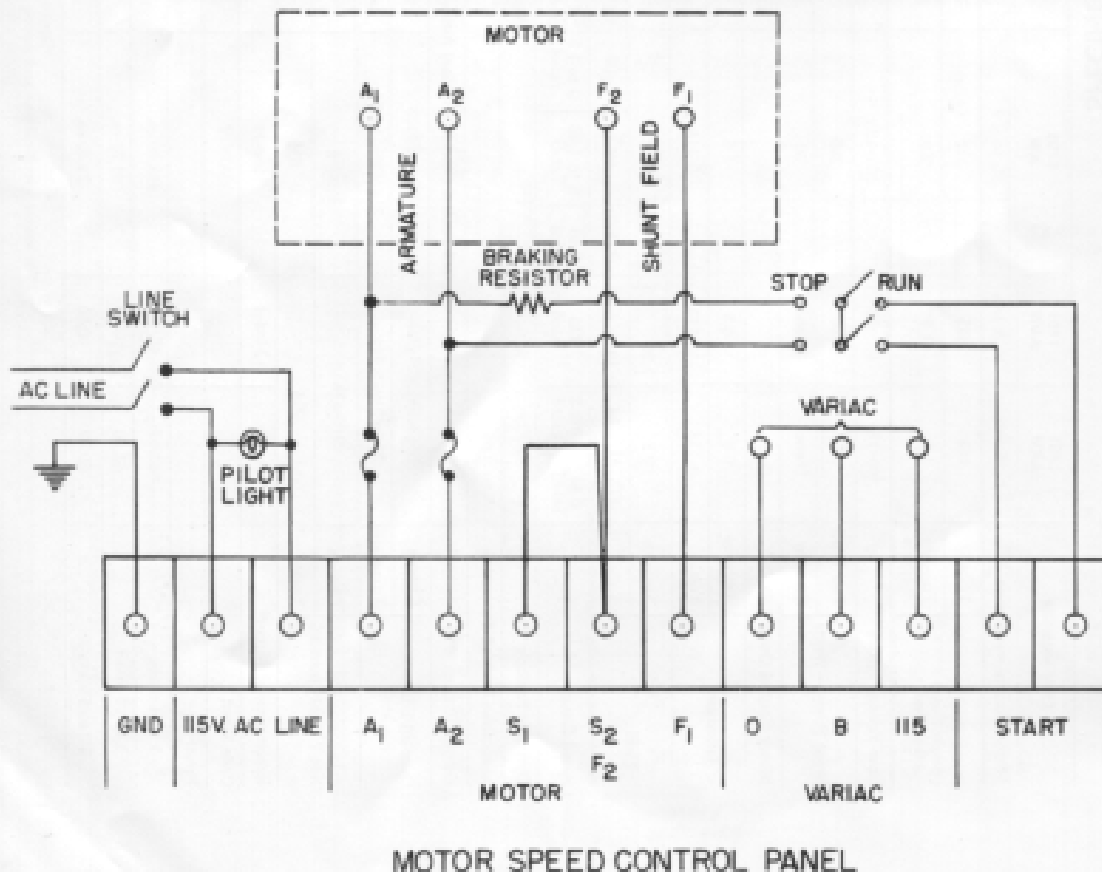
MOTOR

$A_1$ $A_2$ $F_2$ $F_1$

ARMATURE

SHUNT FIELD

BRAKING RESISTOR

STOP RUN

LINE SWITCH

AC LINE

PILOT LIGHT

VARIAC

GND 115V. AC LINE $A_1$ $A_2$ $S_1$ $S_2$ $F_2$ $F_1$ O B 115 START

MOTOR

VARIAC

MOTOR SPEED CONTROL PANEL